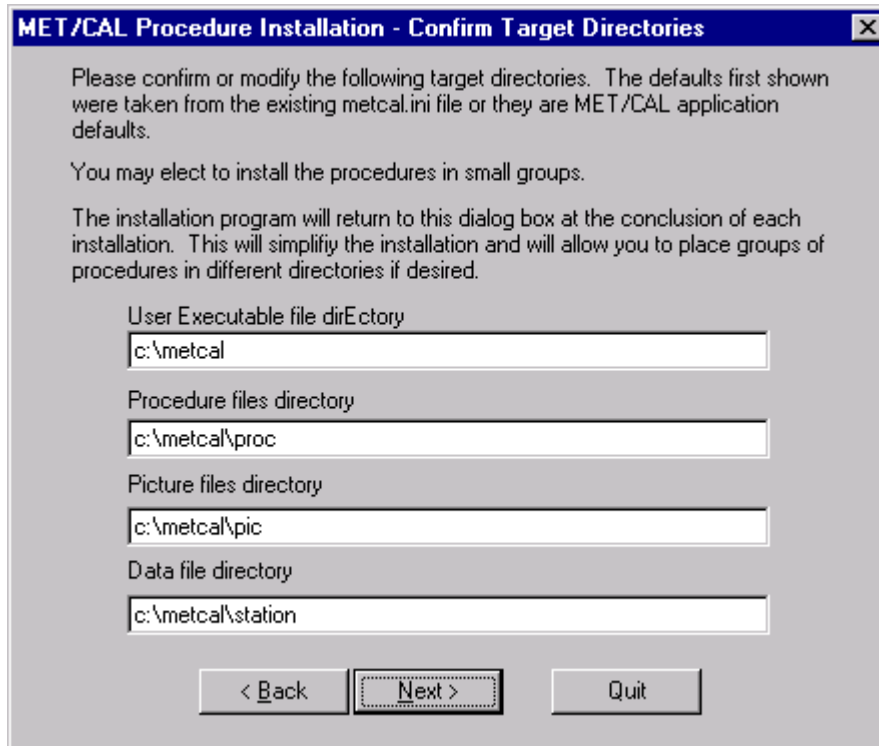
MET/CAL Procedure Installation - Confirm Target Directories

Please confirm or modify the following target directories. The defaults first shown were taken from the existing metcal.ini file or they are MET/CAL application defaults.

You may elect to install the procedures in small groups.

The installation program will return to this dialog box at the conclusion of each installation. This will simplifiy the installation and will allow you to place groups of procedures in different directories if desired.

User Executable file dirEctory

c:\metcal

Procedure files directory

c:\metcal\proc

Picture files directory

c:\metcal\pic

Data file directory

c:\metcal\station

< Back

Next >

Quit